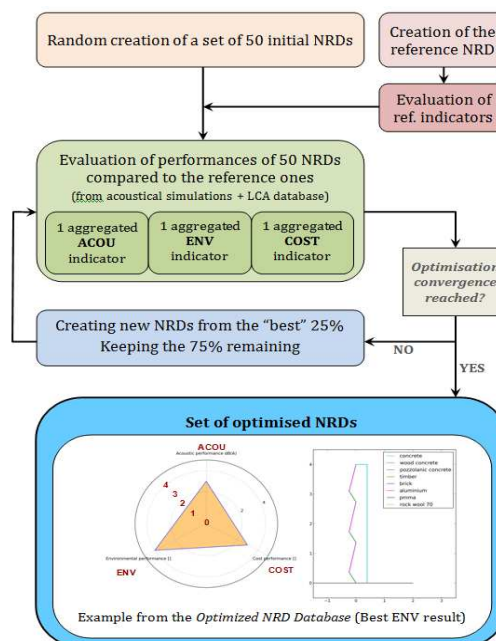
Random creation of a set of 50 initial NRDs

Creation of the reference NRD

Evaluation of ref. indicators

Evaluation of performances of 50 NRDs compared to the reference ones
(from acoustical simulations + LCA database)

1 aggregated ACOU indicator

1 aggregated ENV indicator

1 aggregated COST indicator

Optimisation convergence reached?

Creating new NRDs from the "best" 25%
Keeping the 75% remaining

NO

YES

Set of optimised NRDs

ACOU
Acoustic performance (dB/dB)

4
3
2
1
0

Environmental performance ()

Cost performance ()

ENV

COST

concrete
wood concrete
pozzolanic concrete
timber
brick
aluminium
prima
rock wool 70

Example from the Optimized NRD Database (Best ENV result)